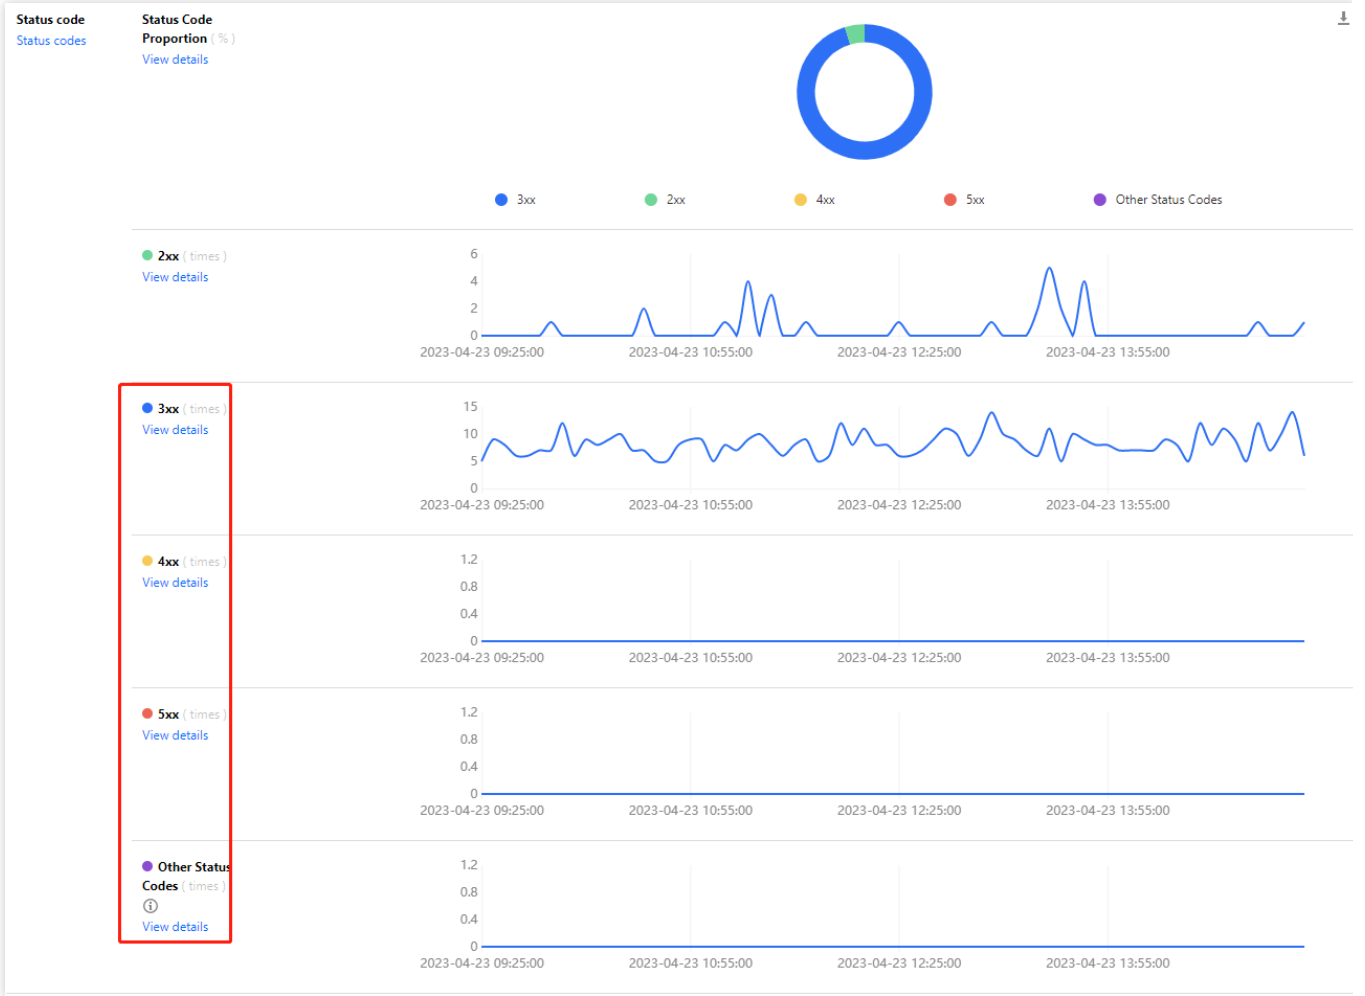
Status code
Status codes

Status Code Proportion ( % )
View details

3xx 2xx 4xx 5xx Other Status Codes

2xx ( times )
View details

6
4
2
0
2023-04-23 09:25:00 2023-04-23 10:55:00 2023-04-23 12:25:00 2023-04-23 13:55:00

3xx ( times )
View details

15
10
5
0
2023-04-23 09:25:00 2023-04-23 10:55:00 2023-04-23 12:25:00 2023-04-23 13:55:00

4xx ( times )
View details

1.2
0.8
0.4
0
2023-04-23 09:25:00 2023-04-23 10:55:00 2023-04-23 12:25:00 2023-04-23 13:55:00

5xx ( times )
View details

1.2
0.8
0.4
0
2023-04-23 09:25:00 2023-04-23 10:55:00 2023-04-23 12:25:00 2023-04-23 13:55:00

Other Status Codes ( times )
View details

1.2
0.8
0.4
0
2023-04-23 09:25:00 2023-04-23 10:55:00 2023-04-23 12:25:00 2023-04-23 13:55:00